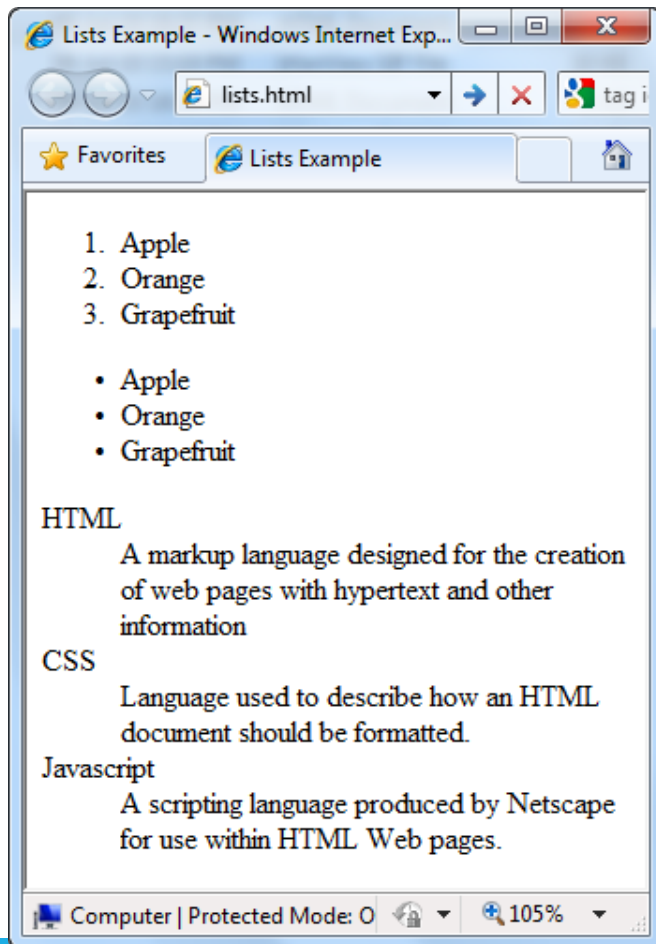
Lists Example - Windows Internet Exp...

lists.html

tag i

Favorites

Lists Example

1. Apple
2. Orange
3. Grapefruit

- Apple
- Orange
- Grapefruit

HTML
A markup language designed for the creation of web pages with hypertext and other information
CSS
Language used to describe how an HTML document should be formatted.
Javascript
A scripting language produced by Netscape for use within HTML Web pages.

Computer | Protected Mode: O

105%